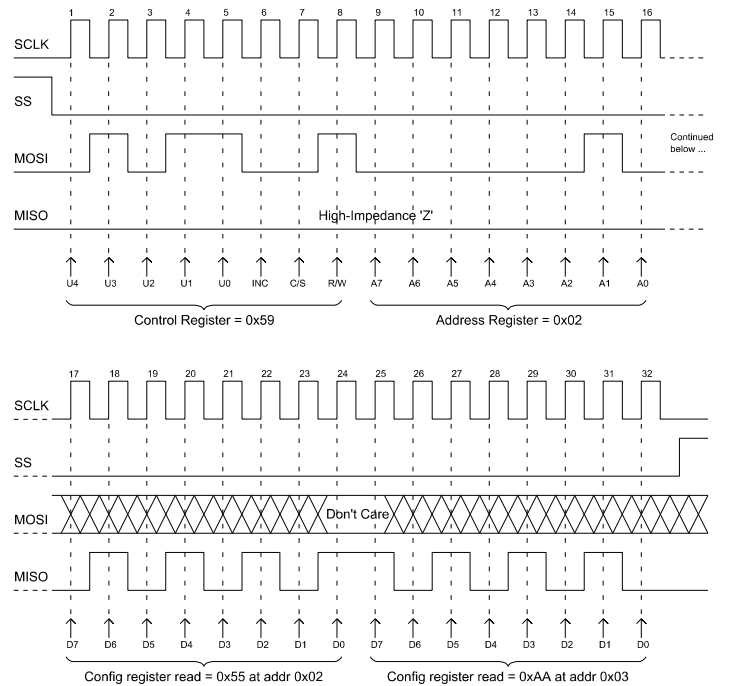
1 2 3 4 5 6 7 8 9 10 11 12 13 14 15 16

SCLK

SS

MOSI

Continued below ...

MISO

High-Impedance 'Z'

U4 U3 U2 U1 U0 INC C/S R/W A7 A6 A5 A4 A3 A2 A1 A0

Control Register = 0x59

Address Register = 0x02

17 18 19 20 21 22 23 24 25 26 27 28 29 30 31 32

SCLK

SS

MOSI

Don't Care

MISO

D7 D6 D5 D4 D3 D2 D1 D0 D7 D6 D5 D4 D3 D2 D1 D0

Config register read = 0x55 at addr 0x02

Config register read = 0xAA at addr 0x03